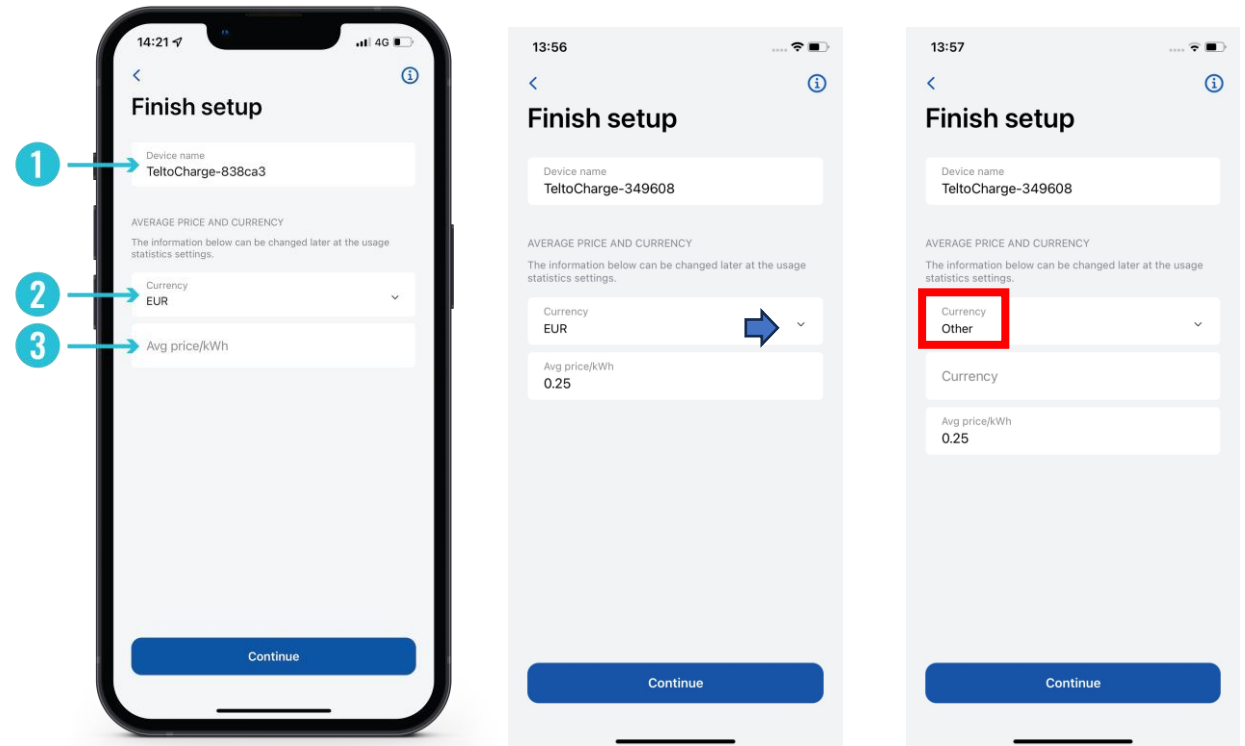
14:21 4G

Finish setup

1

Device name
TeltoCharge-838ca3

AVERAGE PRICE AND CURRENCY
The information below can be changed later at the usage statistics settings.

2

Currency
EUR

3

Avg price/kWh

Continue

13:56

Finish setup

Device name
TeltoCharge-349608

AVERAGE PRICE AND CURRENCY
The information below can be changed later at the usage statistics settings.

Currency
EUR

Avg price/kWh
0.25

Continue

13:57

Finish setup

Device name
TeltoCharge-349608

AVERAGE PRICE AND CURRENCY
The information below can be changed later at the usage statistics settings.

Currency
Other

Currency

Avg price/kWh
0.25

Continue